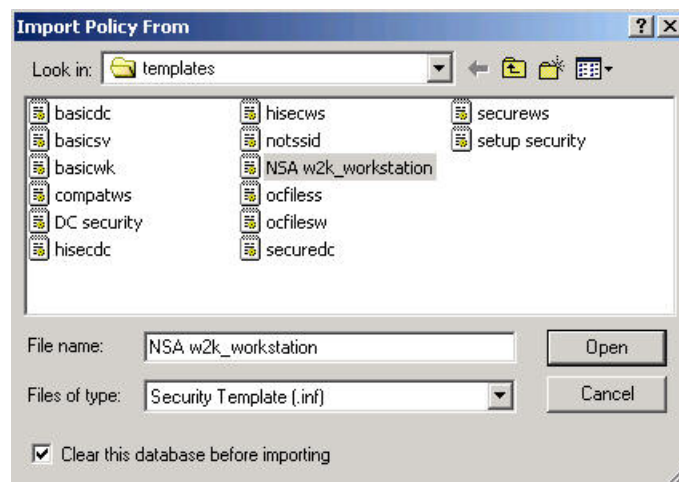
Import Policy From

? X

Look in: templates

basicdc
basicsv
basicwk
compatws
DC security
hisecdc
hisecws
notssid
NSA w2k_workstation
ocfiless
ocfilesw
securedc
securews
setup security

File name: NSA w2k_workstation

Open

Files of type: Security Template (.inf)

Cancel

Clear this database before importing